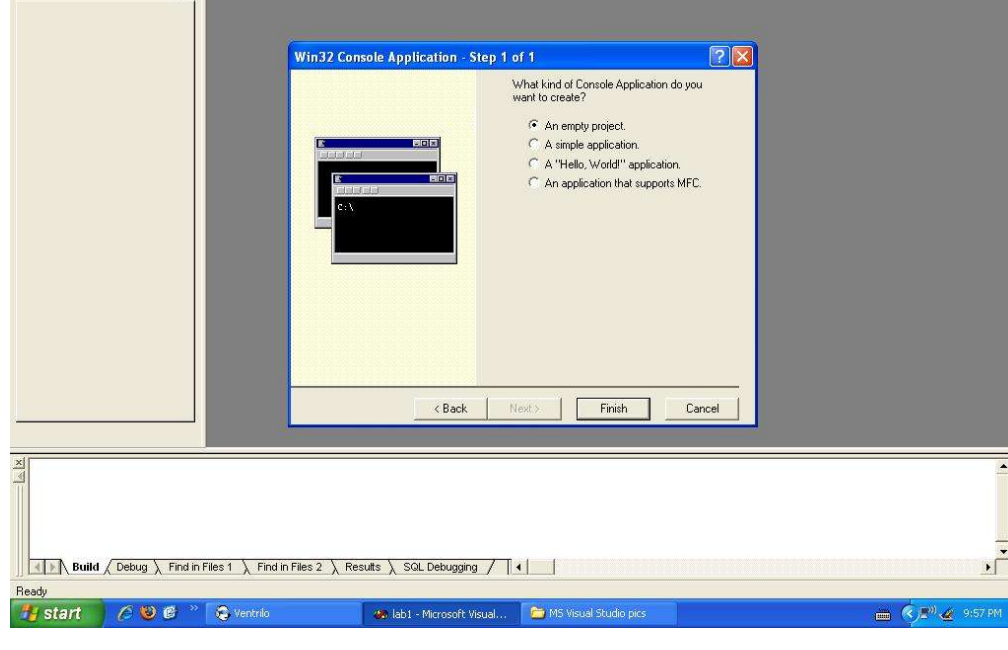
Win32 Console Application - Step 1 of 1

What kind of Console Application do you want to create?

An empty project.
A simple application.
A "Hello, World!" application.
An application that supports MFC.

c:\

< Back
Next >
Finish
Cancel

Build
Debug
Find in Files 1
Find in Files 2
Results
SQL Debugging

Ready

start
Ventrilo
lab1 - Microsoft Visual...
MS Visual Studio pics
9:57 PM